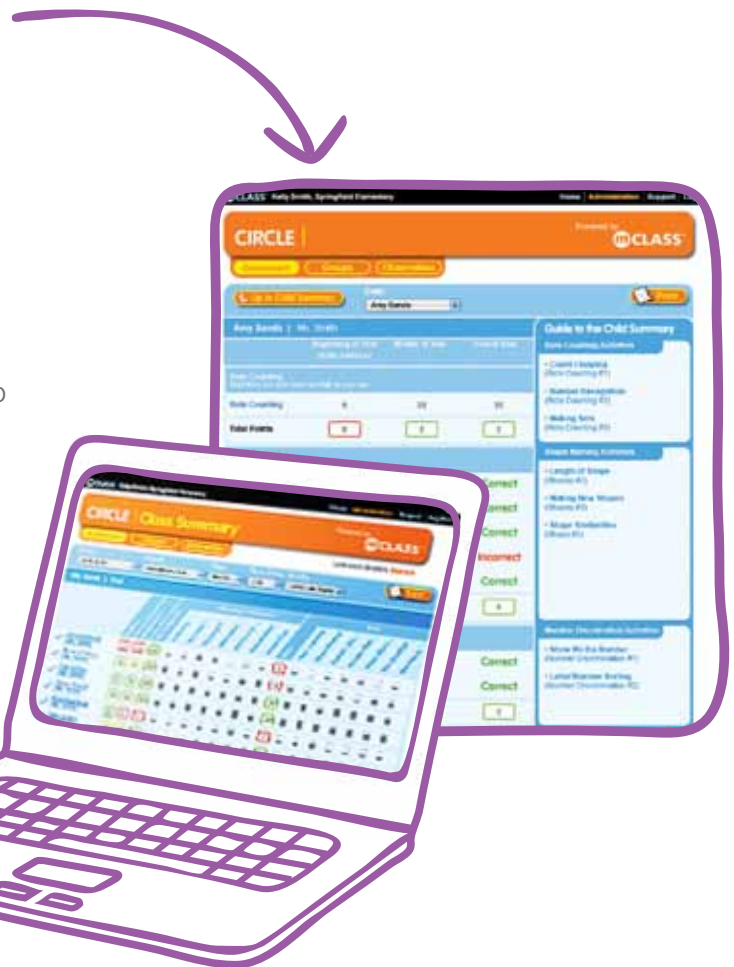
CLASS Kelly Smith, Springfield Elementary
Home Administration Support

CIRCLE
Powered by
mCLASS

Assessment Groups Observations

Up to Child Summary
Child
Amy Sands
Print

Amy Sands | Mr. Smith
Beginning of Year
Middle of Year
End of Year

Rote Counting

Rote Counting
Total Points

Guide to the Child Summary
Rote Counting Activities
• Count Clapping (Rote Counting #1)
• Number Recognition (Rote Counting #2)
• Making Tens (Rote Counting #3)

Shape Naming Activities
• Length of Shape (Shapes #1)
• Making New Shapes (Shapes #2)
• Shape Similarities (Shapes #3)

Number Discrimination Activities
• Show Me the Number (Number Discrimination #1)
• Lotto/Number Sorting (Number Discrimination #2)

Correct
Correct
Incorrect
Correct
Correct
Correct

CIRCLE Class Summary
Powered by
mCLASS
Print